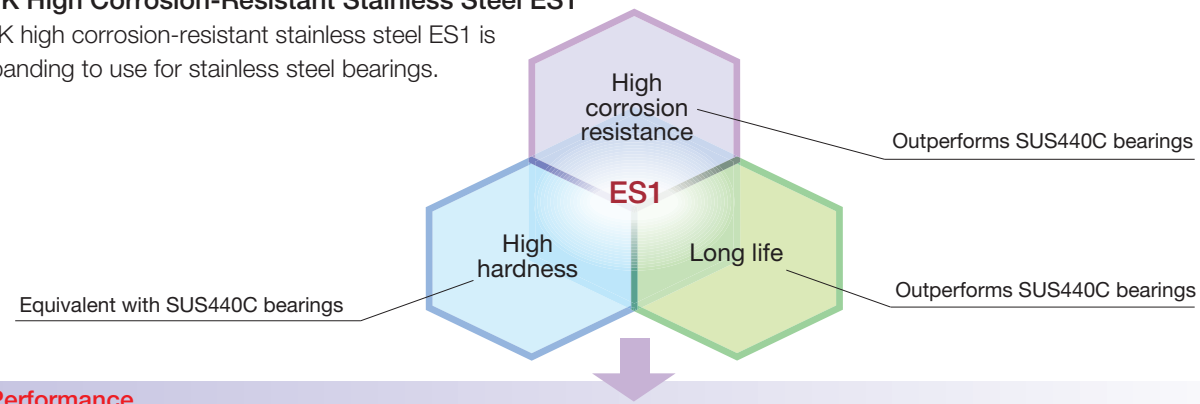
K High Corrosion-Resistant Stainless Steel ES1

K high corrosion-resistant stainless steel ES1 is panding to use for stainless steel bearings.

High corrosion resistance

Outperforms SUS440C bearings

ES1

High hardness

Long life

Equivalent with SUS440C bearings

Outperforms SUS440C bearings

Performance